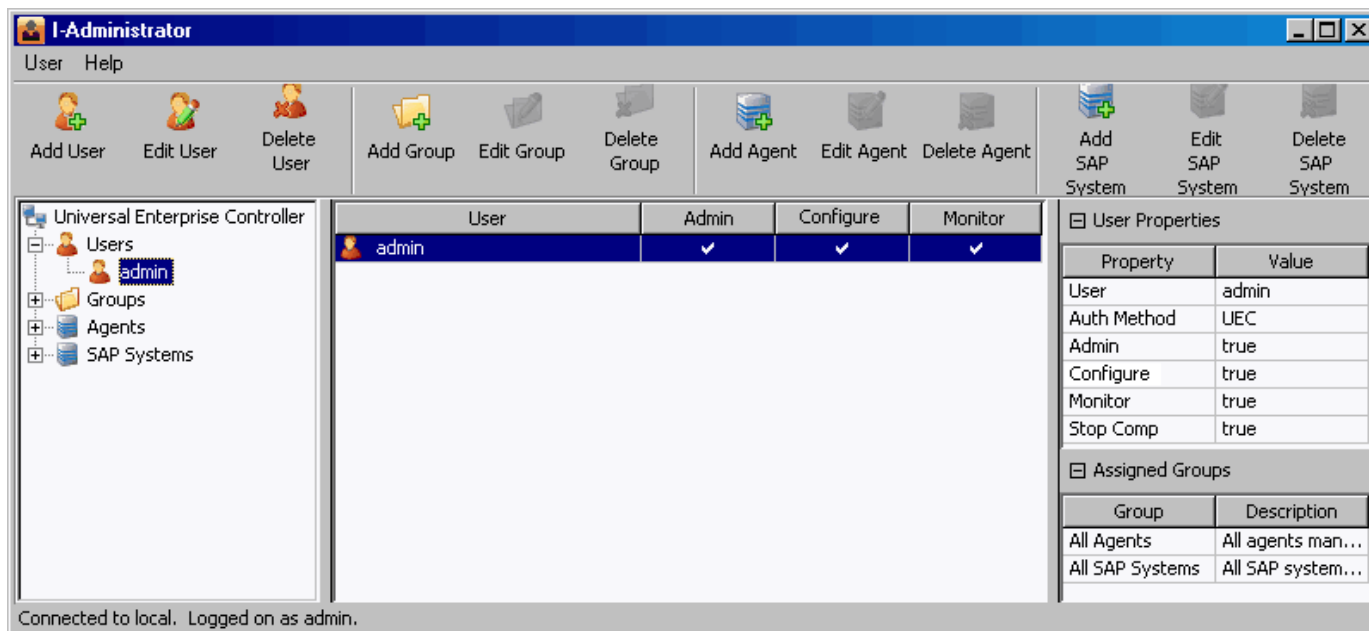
I-Administrator

User Help

Add User Edit User Delete User Add Group Edit Group Delete Group Add Agent Edit Agent Delete Agent Add SAP System Edit SAP System Delete SAP System

Universal Enterprise Controller
Users
admin
Groups
Agents
SAP Systems

| User | Admin | Configure | Monitor |
|---|---|---|---|
| admin | ✔ | ✔ | ✔ |

User Properties

| Property | Value |
|---|---|
| User | admin |
| Auth Method | UEC |
| Admin | true |
| Configure | true |
| Monitor | true |
| Stop Comp | true |

Assigned Groups

| Group | Description |
|---|---|
| All Agents | All agents man... |
| All SAP Systems | All SAP system... |

Connected to local. Logged on as admin.